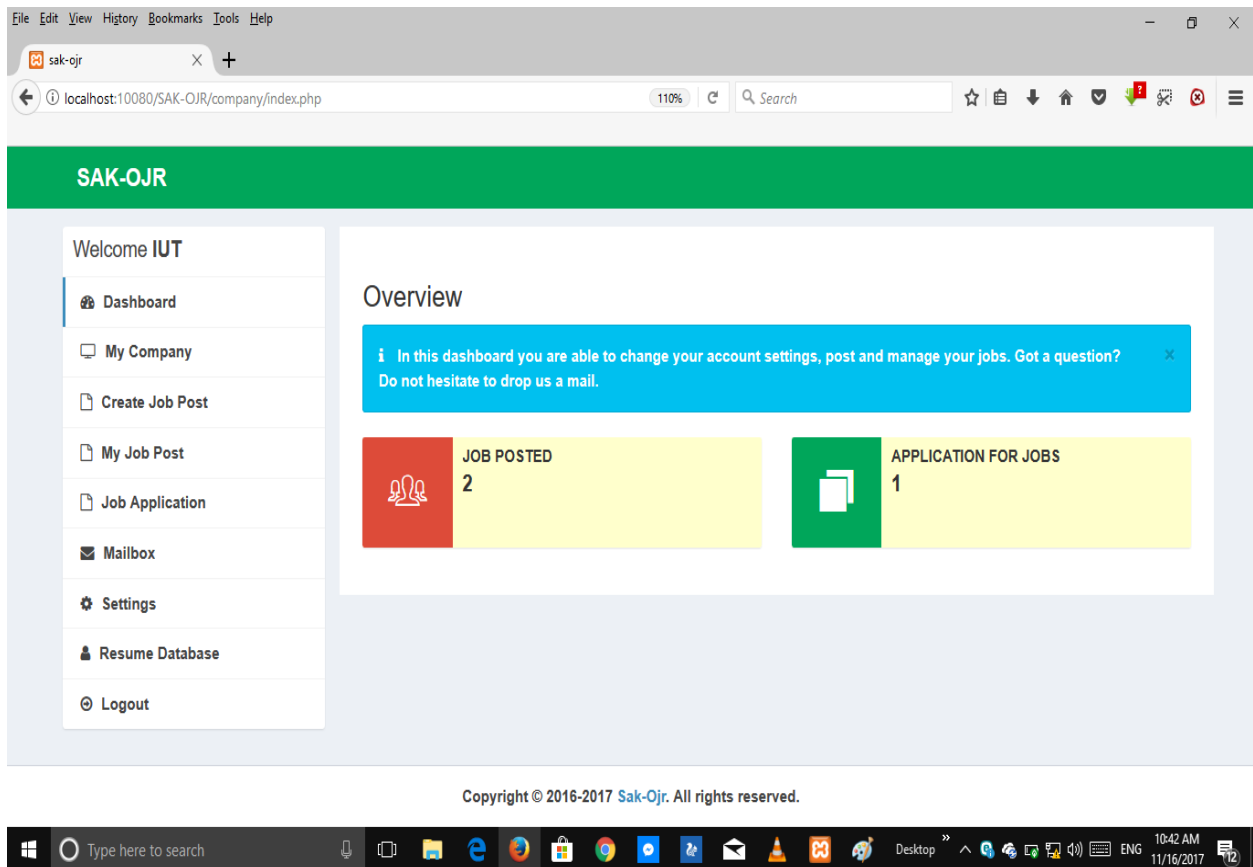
File Edit View History Bookmarks Tools Help

sak-ojr

localhost:10080/SAK-OJR/company/index.php 110% Search

SAK-OJR

Welcome IUT

Dashboard

My Company

Create Job Post

My Job Post

Job Application

Mailbox

Settings

Resume Database

Logout

Overview

In this dashboard you are able to change your account settings, post and manage your jobs. Got a question? Do not hesitate to drop us a mail.

×

JOB POSTED
2

APPLICATION FOR JOBS
1

Copyright © 2016-2017 Sak-Ojr. All rights reserved.

Type here to search

Desktop

ENG 10:42 AM 11/16/2017

12